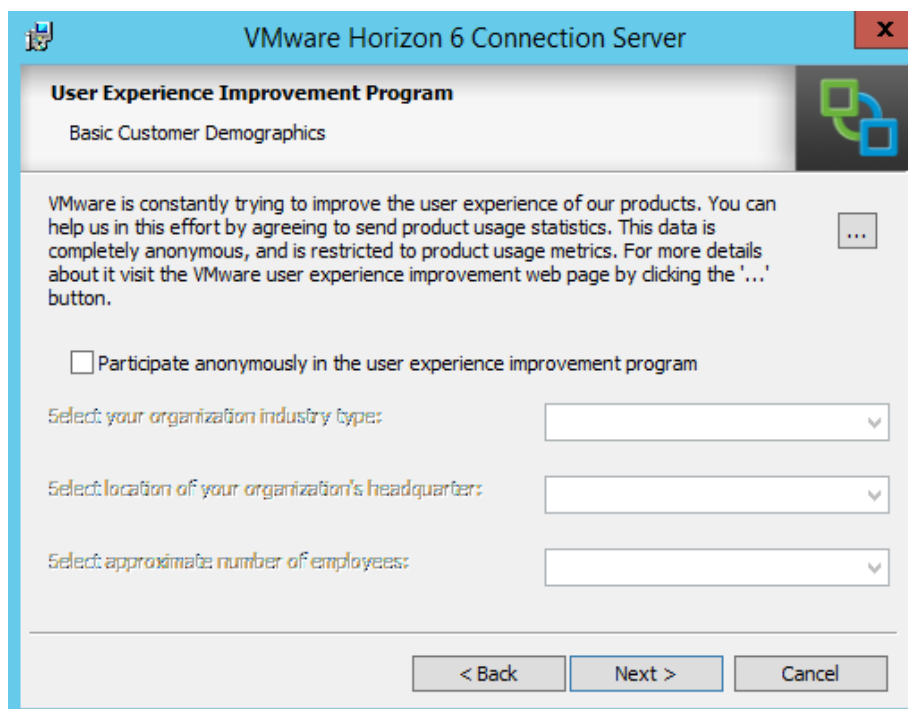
VMware Horizon 6 Connection Server

x

User Experience Improvement Program

Basic Customer Demographics

VMware is constantly trying to improve the user experience of our products. You can help us in this effort by agreeing to send product usage statistics. This data is completely anonymous, and is restricted to product usage metrics. For more details about it visit the VMware user experience improvement web page by clicking the '...' button.

...

Participate anonymously in the user experience improvement program

Select your organization industry type:

Select location of your organization's headquarter:

Select approximate number of employees:

< Back

Next >

Cancel